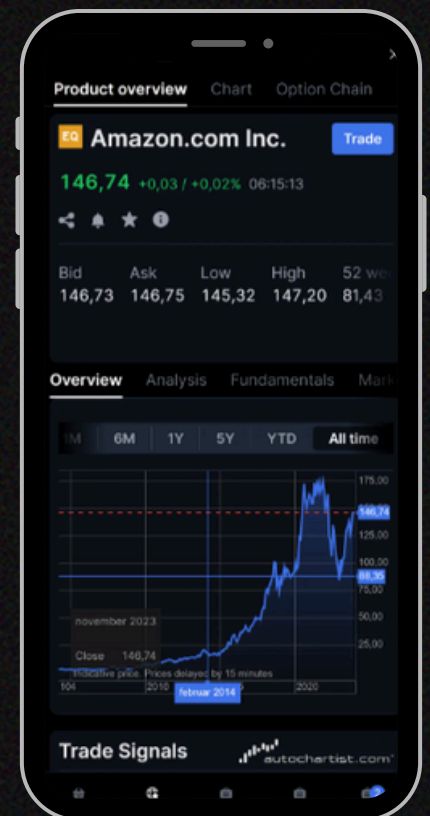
Product overview Chart Option Chain

EQ Amazon.com Inc. Trade

146,74 +0,03 / +0,02% 06:15:13

| Bid | Ask | Low | High | 52 we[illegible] |
|---|---|---|---|---|
| 146,73 | 146,75 | 145,32 | 147,20 | 81,43 |

Overview Analysis Fundamentals Mar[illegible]

1M 6M 1Y 5Y YTD All time

175,00
150,00
146,74
125,00
100,00
88,35
75,00
50,00
25,00

november 2023
Close 146,74

Indicative price. Prices delayed by 15 minutes

104 2010 februar 2014 2020

Trade Signals autochartist.com